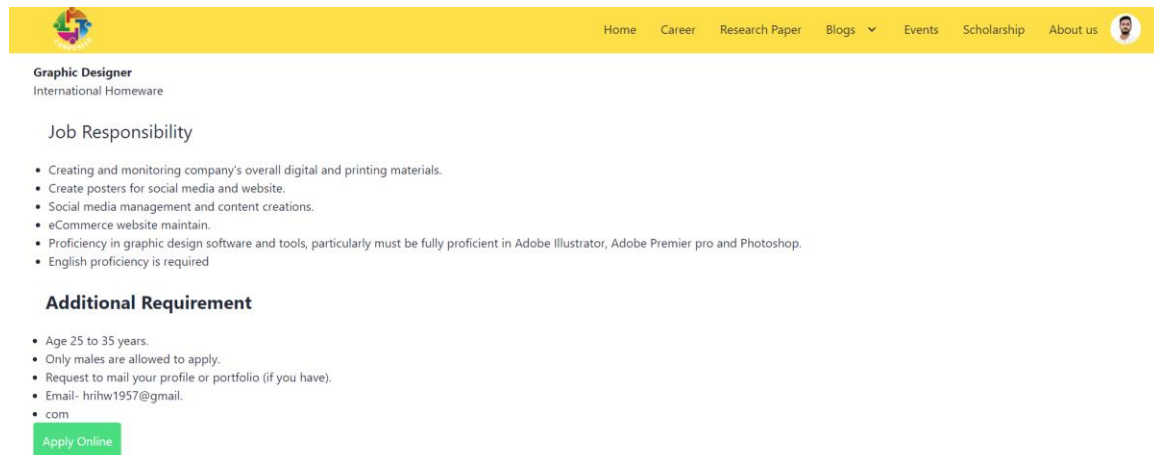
Home Career Research Paper Blogs Events Scholarship About us

Graphic Designer
International Homeware

Job Responsibility

- Creating and monitoring company's overall digital and printing materials.
- Create posters for social media and website.
- Social media management and content creations.
- eCommerce website maintain.
- Proficiency in graphic design software and tools, particularly must be fully proficient in Adobe Illustrator, Adobe Premier pro and Photoshop.
- English proficiency is required

Additional Requirement

- Age 25 to 35 years.
- Only males are allowed to apply.
- Request to mail your profile or portfolio (if you have).
- Email- hrihw1957@gmail.
- com

Apply Online